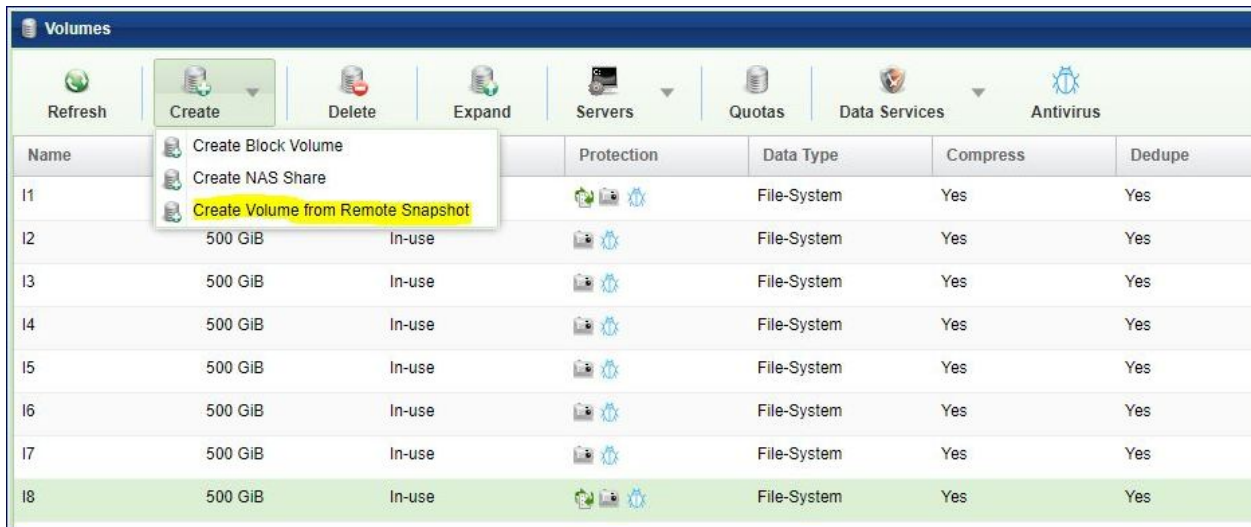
Volumes

Refresh Create Delete Expand Servers Quotas Data Services Antivirus

Create Block Volume
Create NAS Share
Create Volume from Remote Snapshot

| Name | | | Protection | Data Type | Compress | Dedupe |
|---|---|---|---|---|---|---|
| l1 | | | | File-System | Yes | Yes |
| l2 | 500 GiB | In-use | | File-System | Yes | Yes |
| l3 | 500 GiB | In-use | | File-System | Yes | Yes |
| l4 | 500 GiB | In-use | | File-System | Yes | Yes |
| l5 | 500 GiB | In-use | | File-System | Yes | Yes |
| l6 | 500 GiB | In-use | | File-System | Yes | Yes |
| l7 | 500 GiB | In-use | | File-System | Yes | Yes |
| l8 | 500 GiB | In-use | | File-System | Yes | Yes |